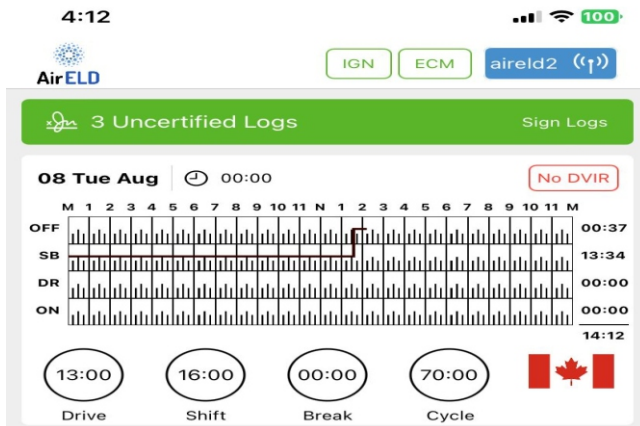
4:12

100

AirELD

IGN ECM aireld2

3 Uncertified Logs Sign Logs

08 Tue Aug 00:00 No DVIR

M 1 2 3 4 5 6 7 8 9 10 11 N 1 2 3 4 5 6 7 8 9 10 11 M

| | |
|---|---|
| OFF | 00:37 |
| SB | 13:34 |
| DR | 00:00 |
| ON | 00:00 |
| | 14:12 |

13:00 Drive

16:00 Shift

00:00 Break

70:00 Cycle